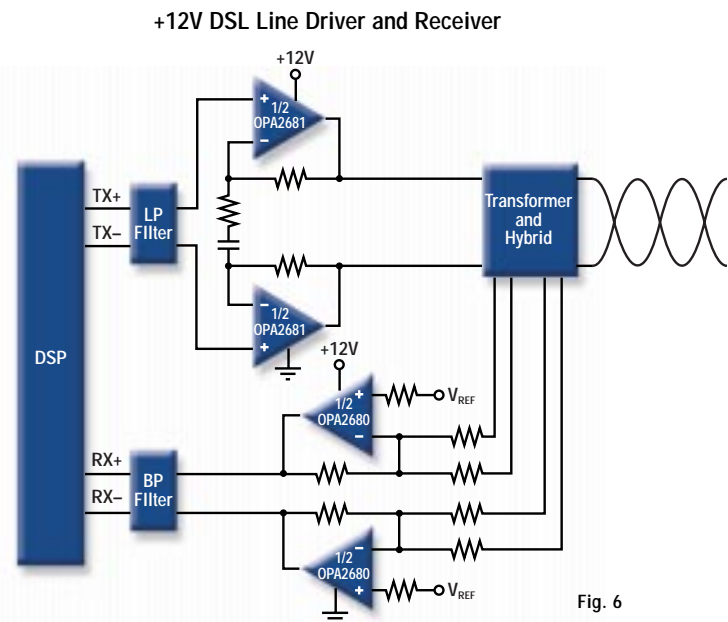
+12V DSL Line Driver and Receiver

+12V

+

1/2
OPA2681

−

DSP

TX+

TX−

LP
FIlter

Transformer
and
Hybrid

−

1/2
OPA2681

+

+12V

+

1/2
OPA2680

−

$V_{REF}$

RX+

RX−

BP
FIlter

−

1/2
OPA2680

+

$V_{REF}$

Fig. 6